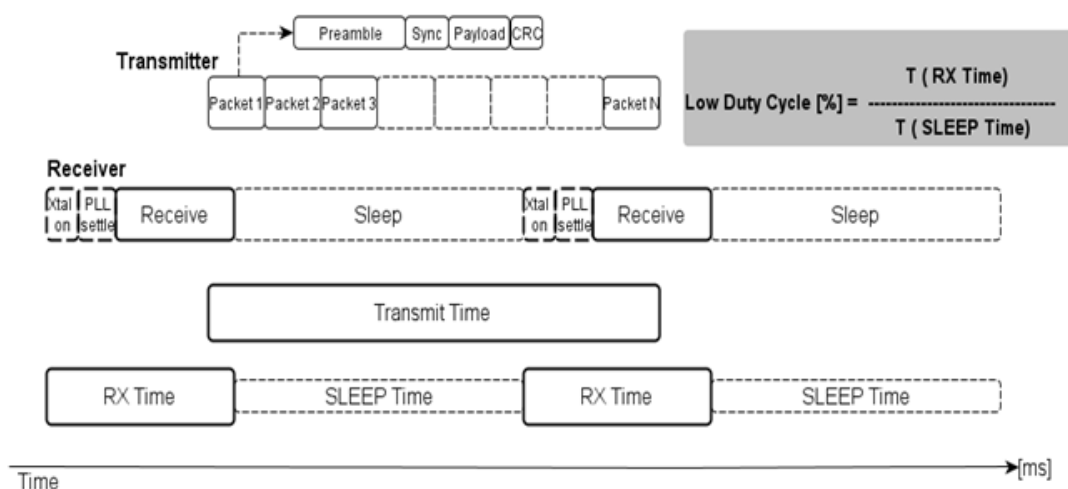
Preamble | Sync | Payload | CRC

Transmitter

Packet 1 | Packet 2 | Packet 3 | | | | | Packet N

Low Duty Cycle [%] = $\frac{T\text{ ( RX Time)}}{T\text{ ( SLEEP Time)}}$

Receiver

Xtal on | PLL settle | Receive | Sleep | Xtal on | PLL settle | Receive | Sleep

Transmit Time

RX Time | SLEEP Time | RX Time | SLEEP Time

Time

[ms]